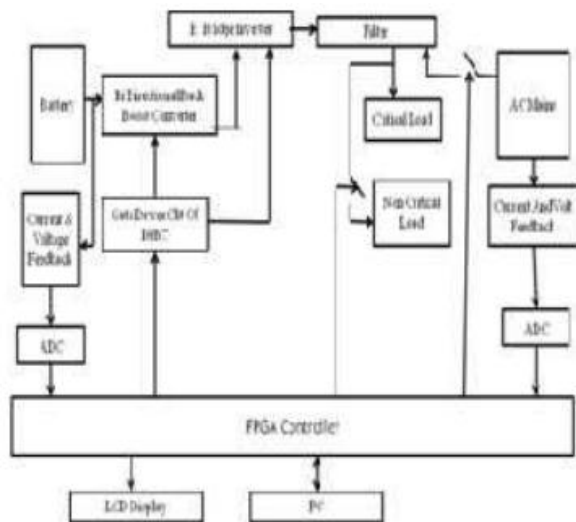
H Bridge Inverter

Filter

Battery

Bi Directional Buck Boost Converter

Critical Load

AC Mains

Current & Voltage Feedback

Gate Driver Ckt Of BDBC

Non Critical Load

Current And Volt Feedback

ADC

ADC

FPGA Controller

LCD Display

PC